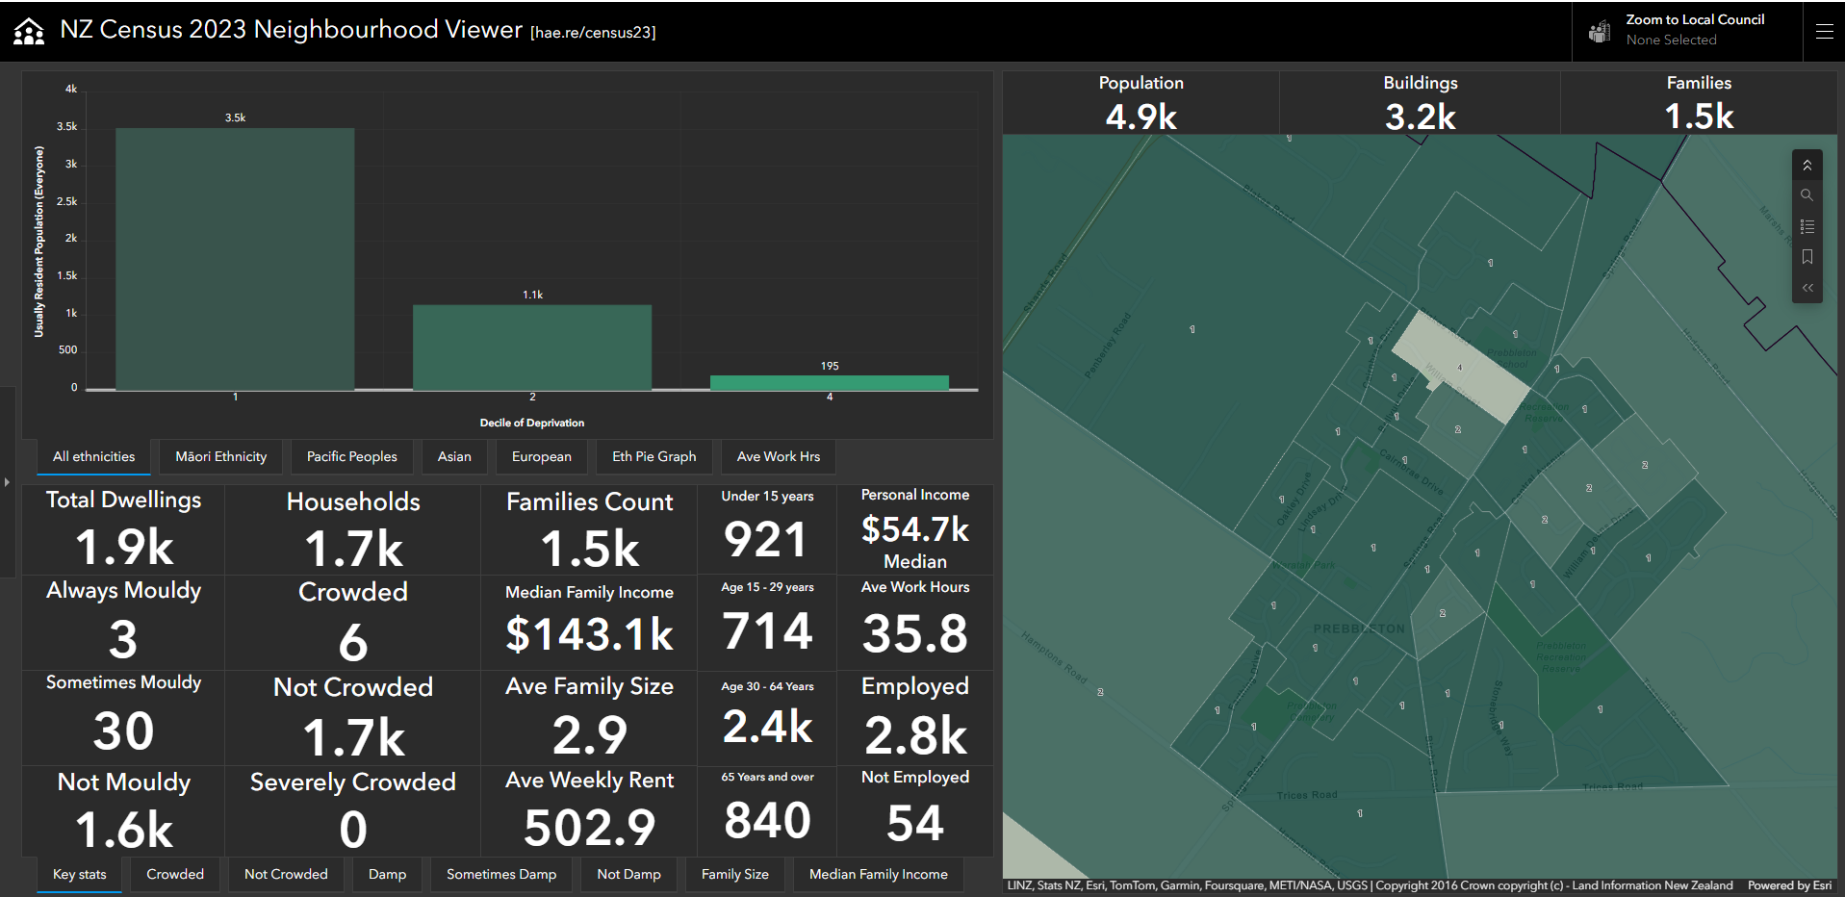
NZ Census 2023 Neighbourhood Viewer [hae.re/census23]

Zoom to Local Council
None Selected

4k
3.5k
3k
2.5k
2k
1.5k
1k
500
0
Usually Resident Population (Everyone)

3.5k
1.1k
195
1
2
4
Decile of Deprivation

All ethnicities | Māori Ethnicity | Pacific Peoples | Asian | European | Eth Pie Graph | Ave Work Hrs

Population
4.9k

Buildings
3.2k

Families
1.5k

Total Dwellings
1.9k

Households
1.7k

Families Count
1.5k

Under 15 years
921

Personal Income
$54.7k
Median

Always Mouldy
3

Crowded
6

Median Family Income
$143.1k

Age 15 - 29 years
714

Ave Work Hours
35.8

Sometimes Mouldy
30

Not Crowded
1.7k

Ave Family Size
2.9

Age 30 - 64 Years
2.4k

Employed
2.8k

Not Mouldy
1.6k

Severely Crowded
0

Ave Weekly Rent
502.9

65 Years and over
840

Not Employed
54

Key stats | Crowded | Not Crowded | Damp | Sometimes Damp | Not Damp | Family Size | Median Family Income

PREBBLETON
Hamptons Road
Trices Road

LINZ, Stats NZ, Esri, TomTom, Garmin, Foursquare, METI/NASA, USGS | Copyright 2016 Crown copyright (c) - Land Information New Zealand    Powered by Esri